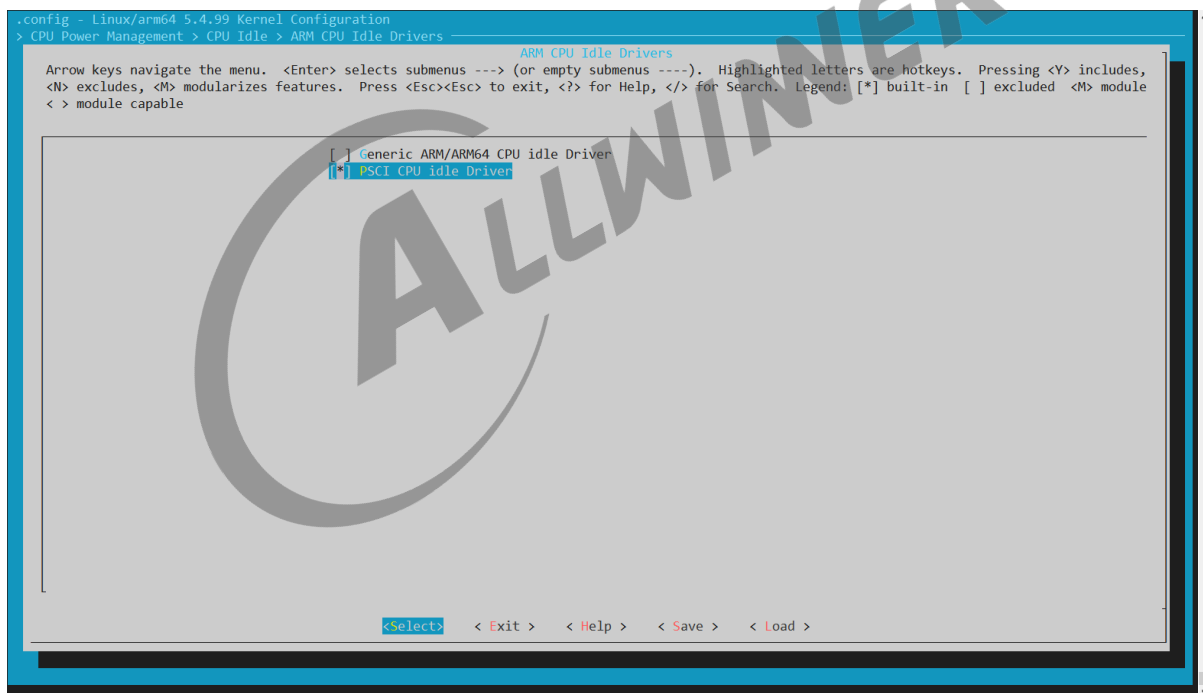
.config - Linux/arm64 5.4.99 Kernel Configuration
> CPU Power Management > CPU Idle > ARM CPU Idle Drivers

ARM CPU Idle Drivers

Arrow keys navigate the menu. <Enter> selects submenus ---> (or empty submenus ----). Highlighted letters are hotkeys. Pressing <Y> includes, <N> excludes, <M> modularizes features. Press <Esc><Esc> to exit, <?> for Help, </> for Search. Legend: [*] built-in [ ] excluded <M> module < > module capable

[ ] Generic ARM/ARM64 CPU idle Driver
[*] PSCI CPU idle Driver

<Select> < Exit > < Help > < Save > < Load >

ALLWINNER